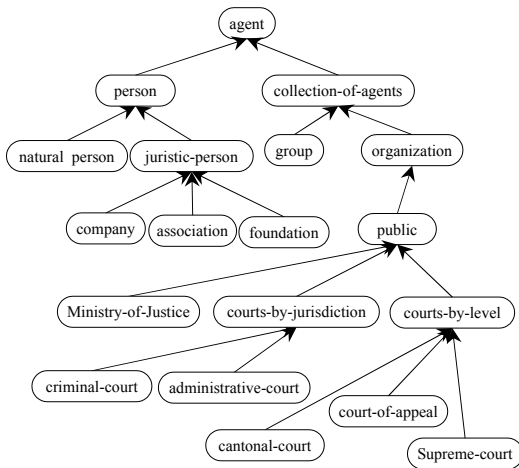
agent

person

collection-of-agents

natural person

juristic-person

group

organization

company

association

foundation

public

Ministry-of-Justice

courts-by-jurisdiction

courts-by-level

criminal-court

administrative-court

court-of-appeal

cantonal-court

Supreme-court